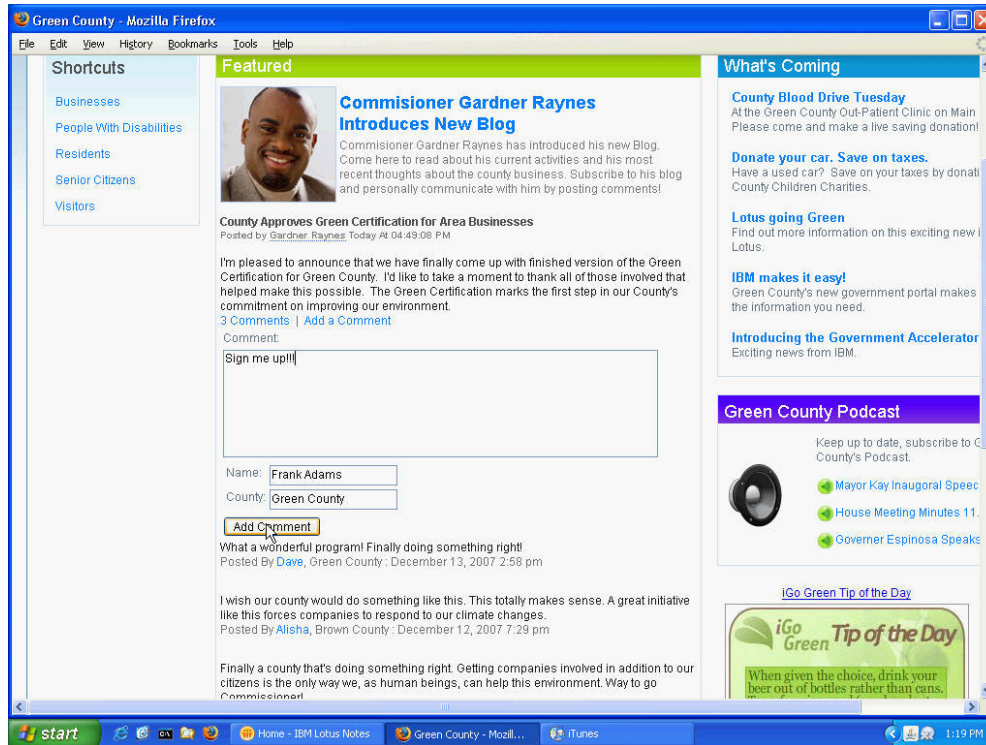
Green County - Mozilla Firefox

File Edit View History Bookmarks Tools Help

Shortcuts

Businesses
People With Disabilities
Residents
Senior Citizens
Visitors

Featured

Commisioner Gardner Raynes Introduces New Blog

Commisioner Gardner Raynes has introduced his new Blog. Come here to read about his current activities and his most recent thoughts about the county business. Subscribe to his blog and personally communicate with him by posting comments!

County Approves Green Certification for Area Businesses
Posted by Gardner Raynes Today At 04:49:08 PM

I'm pleased to announce that we have finally come up with finished version of the Green Certification for Green County. I'd like to take a moment to thank all of those involved that helped make this possible. The Green Certification marks the first step in our County's commitment on improving our environment.
3 Comments | Add a Comment

Comment:
Sign me up!!!

Name: Frank Adams
County: Green County
Add Comment

What a wonderful program! Finally doing something right!
Posted By Dave, Green County : December 13, 2007 2:58 pm

I wish our county would do something like this. This totally makes sense. A great initiative like this forces companies to respond to our climate changes.
Posted By Alisha, Brown County : December 12, 2007 7:29 pm

Finally a county that's doing something right. Getting companies involved in addition to our citizens is the only way we, as human beings, can help this environment. Way to go Commissioner!

What's Coming

County Blood Drive Tuesday
At the Green County Out-Patient Clinic on Main Please come and make a live saving donation!

Donate your car. Save on taxes.
Have a used car? Save on your taxes by donati County Children Charities.

Lotus going Green
Find out more information on this exciting new i Lotus.

IBM makes it easy!
Green County's new government portal makes the information you need.

Introducing the Government Accelerator
Exciting news from IBM.

Green County Podcast

Keep up to date, subscribe to G County's Podcast.

Mayor Kay Inaugural Speec
House Meeting Minutes 11.
Governer Espinosa Speaks

iGo Green Tip of the Day

iGo Green Tip of the Day

When given the choice, drink your beer out of bottles rather than cans.

start | Home - IBM Lotus Notes | Green County - Mozill... | iTunes | 1:19 PM